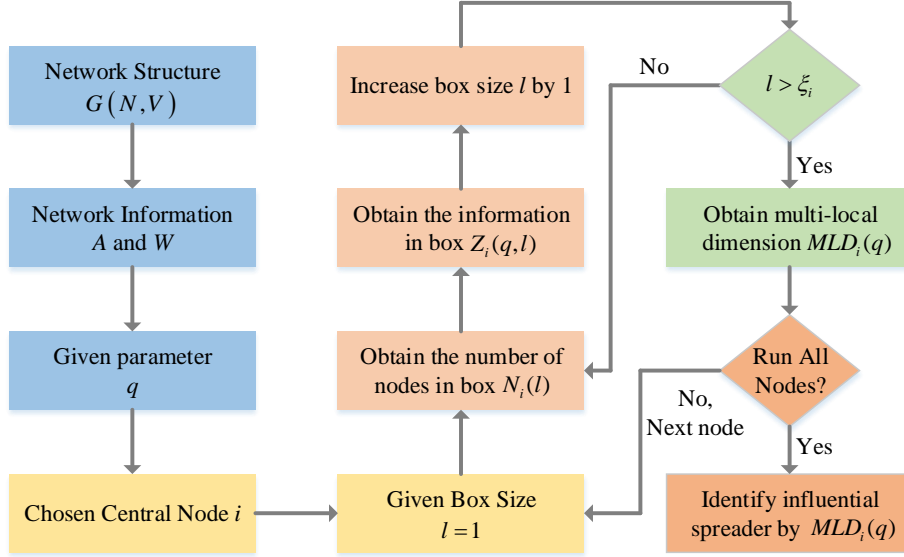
Network Structure
$G(N,V)$

Network Information
$A$ and $W$

Given parameter
$q$

Chosen Central Node $i$

Given Box Size
$l=1$

Obtain the number of nodes in box $N_i(l)$

Obtain the information in box $Z_i(q,l)$

Increase box size $l$ by 1

No

$l>\xi_i$

Yes

Obtain multi-local dimension $MLD_i(q)$

Run All Nodes?

No, Next node

Yes

Identify influential spreader by $MLD_i(q)$